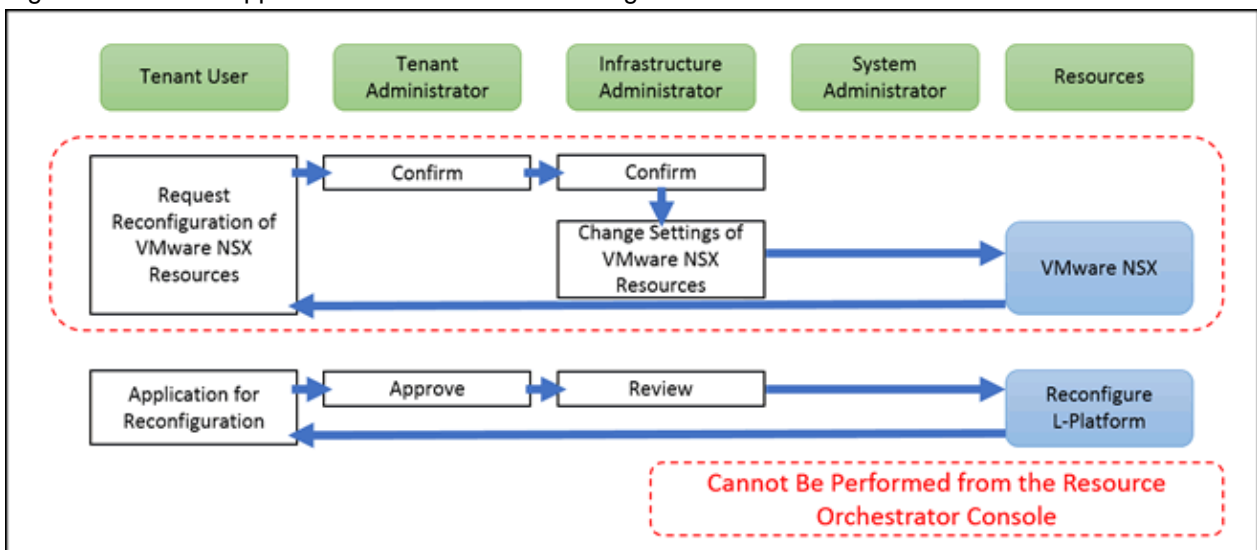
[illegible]

Tenant User

Tenant Administrator

Infrastructure Administrator

System Administrator

Resources

Request Reconfiguration of VMware NSX Resources

Confirm

Confirm

Change Settings of VMware NSX Resources

VMware NSX

Application for Reconfiguration

Approve

Review

Reconfigure L-Platform

Cannot Be Performed from the Resource Orchestrator Console